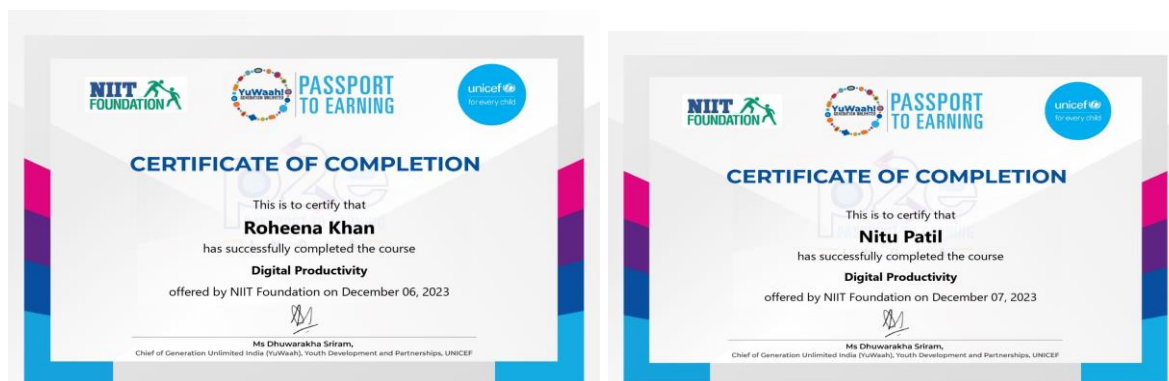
NIIT FOUNDATION

YuWaah! GENERATION UNLIMITED

PASSPORT TO EARNING

unicef for every child

CERTIFICATE OF COMPLETION

This is to certify that

Roheena Khan

has successfully completed the course

Digital Productivity

offered by NIIT Foundation on December 06, 2023

Ms Dhuwarakha Sriram,
Chief of Generation Unlimited India (YuWaah), Youth Development and Partnerships, UNICEF

NIIT FOUNDATION

YuWaah! GENERATION UNLIMITED

PASSPORT TO EARNING

unicef for every child

CERTIFICATE OF COMPLETION

This is to certify that

Nitu Patil

has successfully completed the course

Digital Productivity

offered by NIIT Foundation on December 07, 2023

Ms Dhuwarakha Sriram,
Chief of Generation Unlimited India (YuWaah), Youth Development and Partnerships, UNICEF